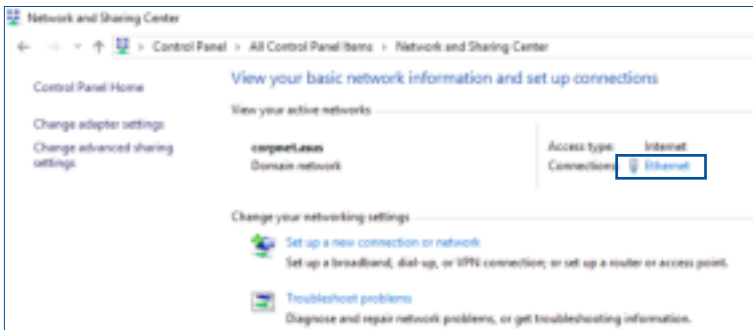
Network and Sharing Center

Control Panel > All Control Panel Items > Network and Sharing Center

Control Panel Home

Change adapter settings

Change advanced sharing settings

View your basic network information and set up connections

View your active networks

corpnet.asus
Domain network

Access type: Internet
Connections: Ethernet

Change your networking settings

Set up a new connection or network
Set up a broadband, dial-up, or VPN connection; or set up a router or access point.

Troubleshoot problems
Diagnose and repair network problems, or get troubleshooting information.